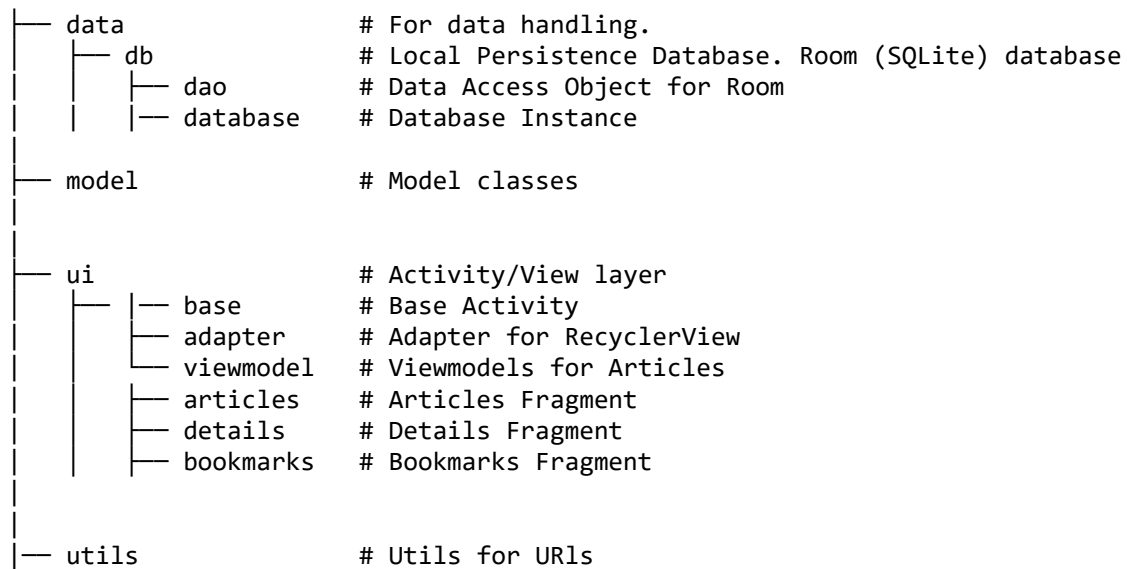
├── data                # For data handling.
│   ├── db              # Local Persistence Database. Room (SQLite) database
│   │   ├── dao         # Data Access Object for Room
│   │   |── database    # Database Instance
│
├── model               # Model classes
│
│
├── ui                  # Activity/View layer
│   ├── |── base        # Base Activity
│   │   ├── adapter     # Adapter for RecyclerView
│   │   └── viewmodel   # Viewmodels for Articles
│   │   ├── articles    # Articles Fragment
│   │   ├── details     # Details Fragment
│   │   ├── bookmarks   # Bookmarks Fragment
│
│
|── utils               # Utils for URls